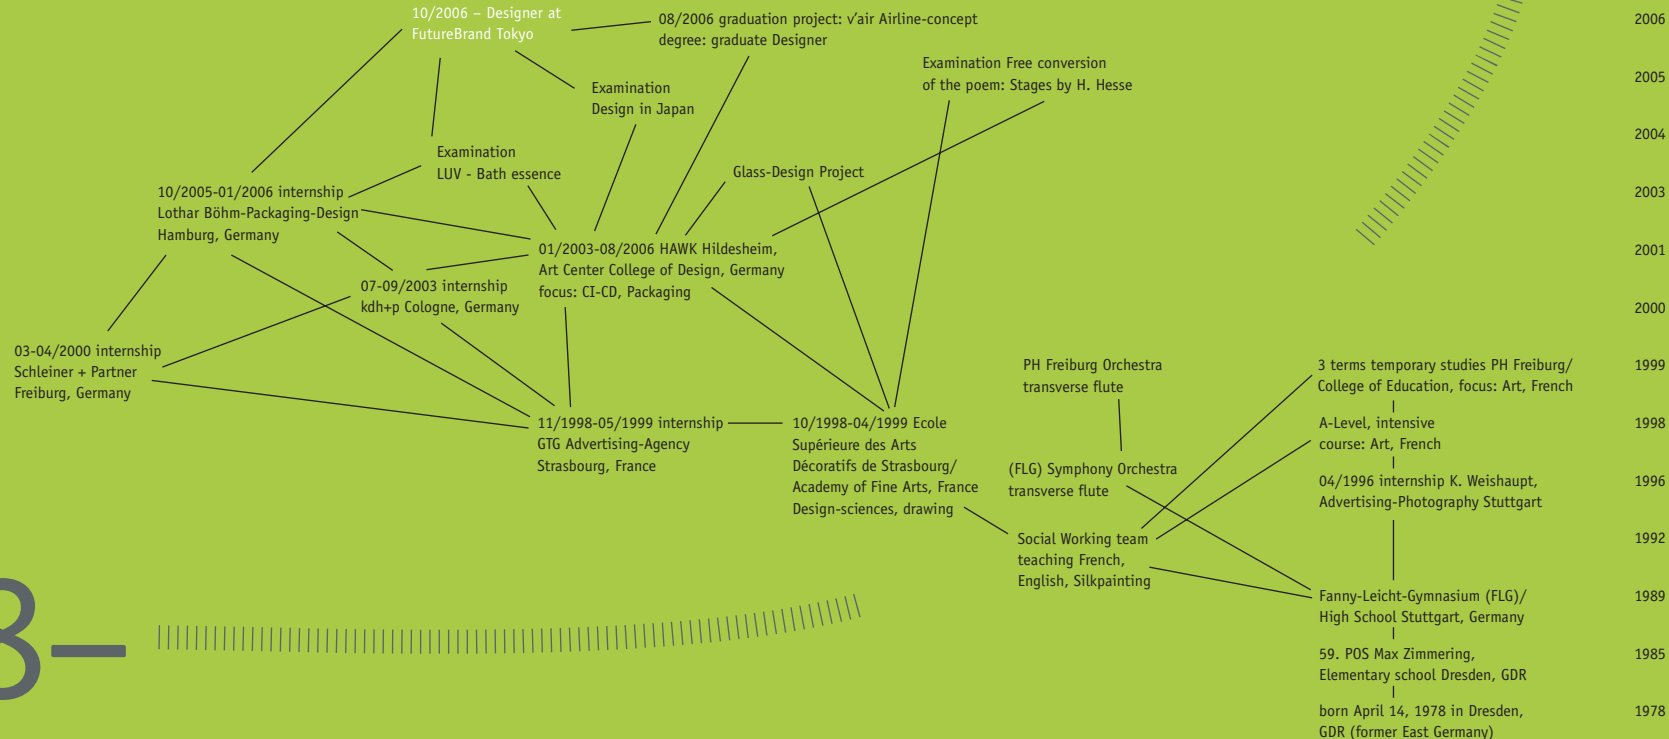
10/2006 – Designer at FutureBrand Tokyo

08/2006 graduation project: v'air Airline-concept degree: graduate Designer

Examination Design in Japan

Examination Free conversion of the poem: Stages by H. Hesse

Examination LUV - Bath essence

Glass-Design Project

10/2005-01/2006 internship Lothar Böhm-Packaging-Design Hamburg, Germany

01/2003-08/2006 HAWK Hildesheim, Art Center College of Design, Germany focus: CI-CD, Packaging

07-09/2003 internship kdh+p Cologne, Germany

03-04/2000 internship Schleiner + Partner Freiburg, Germany

11/1998-05/1999 internship GTG Advertising-Agency Strasbourg, France

10/1998-04/1999 Ecole Supérieure des Arts Décoratifs de Strasbourg/ Academy of Fine Arts, France Design-sciences, drawing

PH Freiburg Orchestra transverse flute

(FLG) Symphony Orchestra transverse flute

Social Working team teaching French, English, Silkpainting

3 terms temporary studies PH Freiburg/ College of Education, focus: Art, French

A-Level, intensive course: Art, French

04/1996 internship K. Weishaupt, Advertising-Photography Stuttgart

Fanny-Leicht-Gymnasium (FLG)/ High School Stuttgart, Germany

59. POS Max Zimmering, Elementary school Dresden, GDR

born April 14, 1978 in Dresden, GDR (former East Germany)

3–

2006
2005
2004
2003
2001
2000
1999
1998
1996
1992
1989
1985
1978